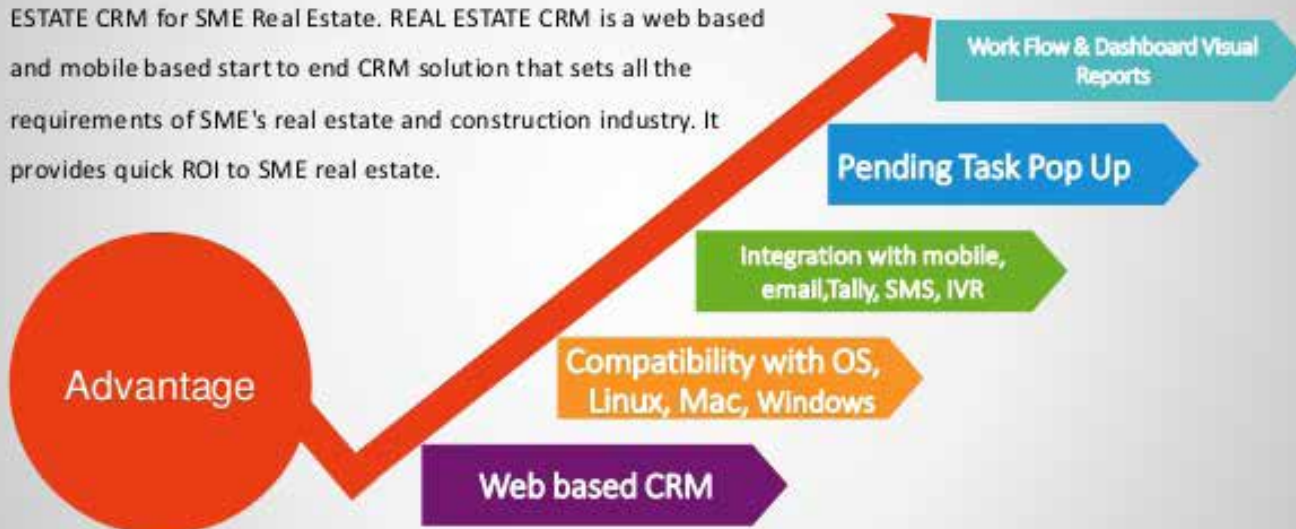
ESTATE CRM for SME Real Estate. REAL ESTATE CRM is a web based and mobile based start to end CRM solution that sets all the requirements of SME's real estate and construction industry. It provides quick ROI to SME real estate.

Work Flow & Dashboard Visual Reports

Pending Task Pop Up

Integration with mobile, email,Tally, SMS, IVR

Compatibility with OS, Linux, Mac, Windows

Web based CRM

Advantage